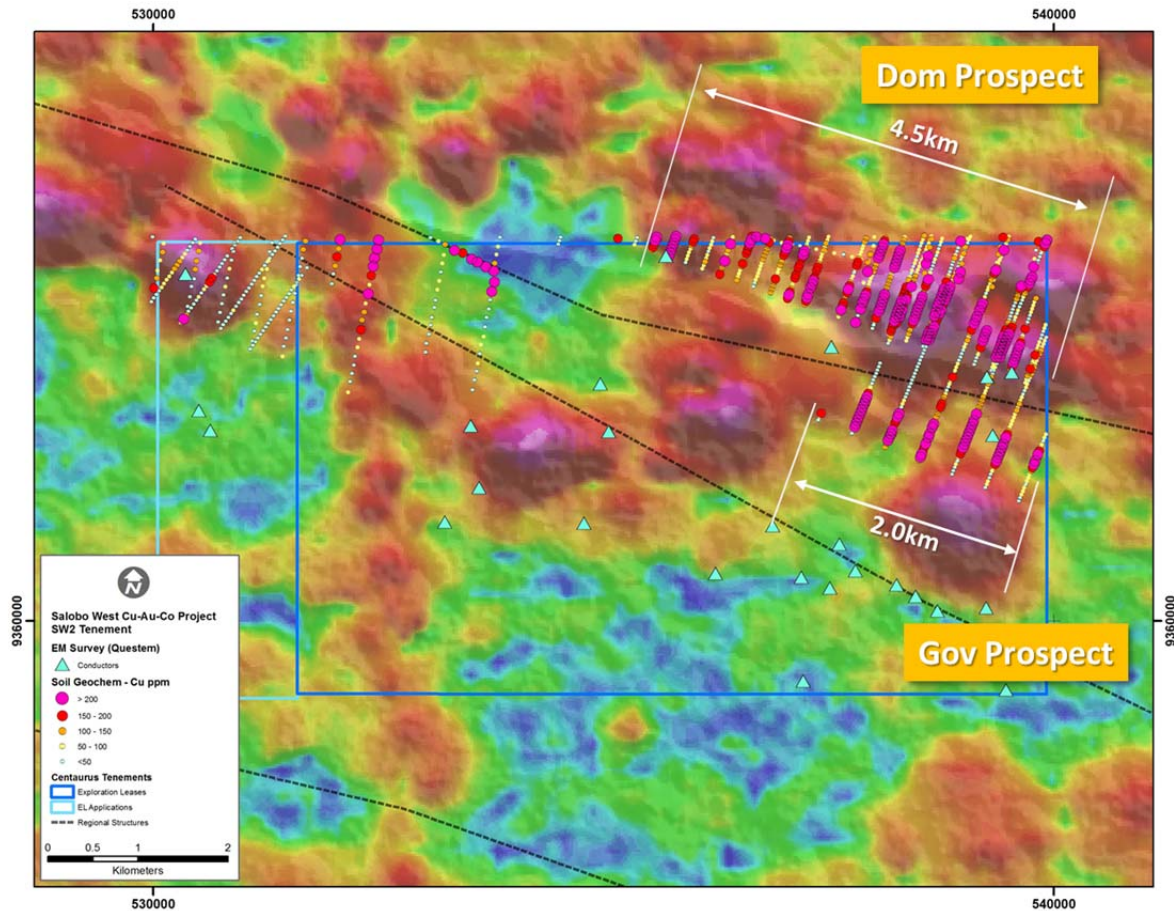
530000

540000

Dom Prospect

4.5km

2.0km

Gov Prospect

9360000

9360000

N

Salobo West Cu-Au-Co Project
SW2 Tenement

EM Survey (Questem)
Conductors

Soil Geochem - Cu ppm
> 200
150 - 200
100 - 150
50 - 100
<50

Centaurus Tenements
Exploration Leases
EL Applications
Regional Structures

0 0.5 1 2
Kilometers

530000

540000